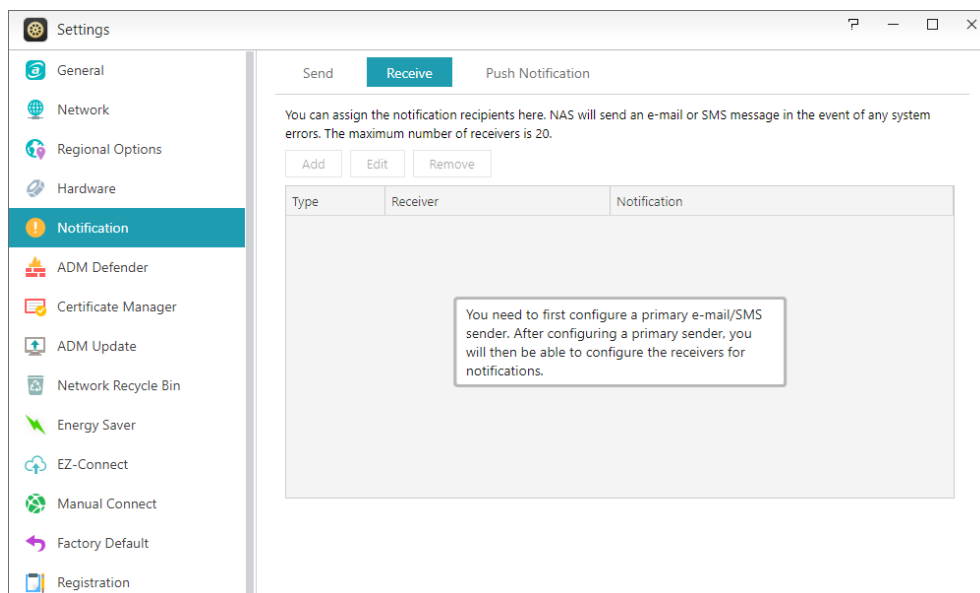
Settings

?

General
Network
Regional Options
Hardware
Notification
ADM Defender
Certificate Manager
ADM Update
Network Recycle Bin
Energy Saver
EZ-Connect
Manual Connect
Factory Default
Registration

Send
Receive
Push Notification

You can assign the notification recipients here. NAS will send an e-mail or SMS message in the event of any system errors. The maximum number of receivers is 20.

Add
Edit
Remove

| Type | Receiver | Notification |
|---|---|---|

You need to first configure a primary e-mail/SMS sender. After configuring a primary sender, you will then be able to configure the receivers for notifications.